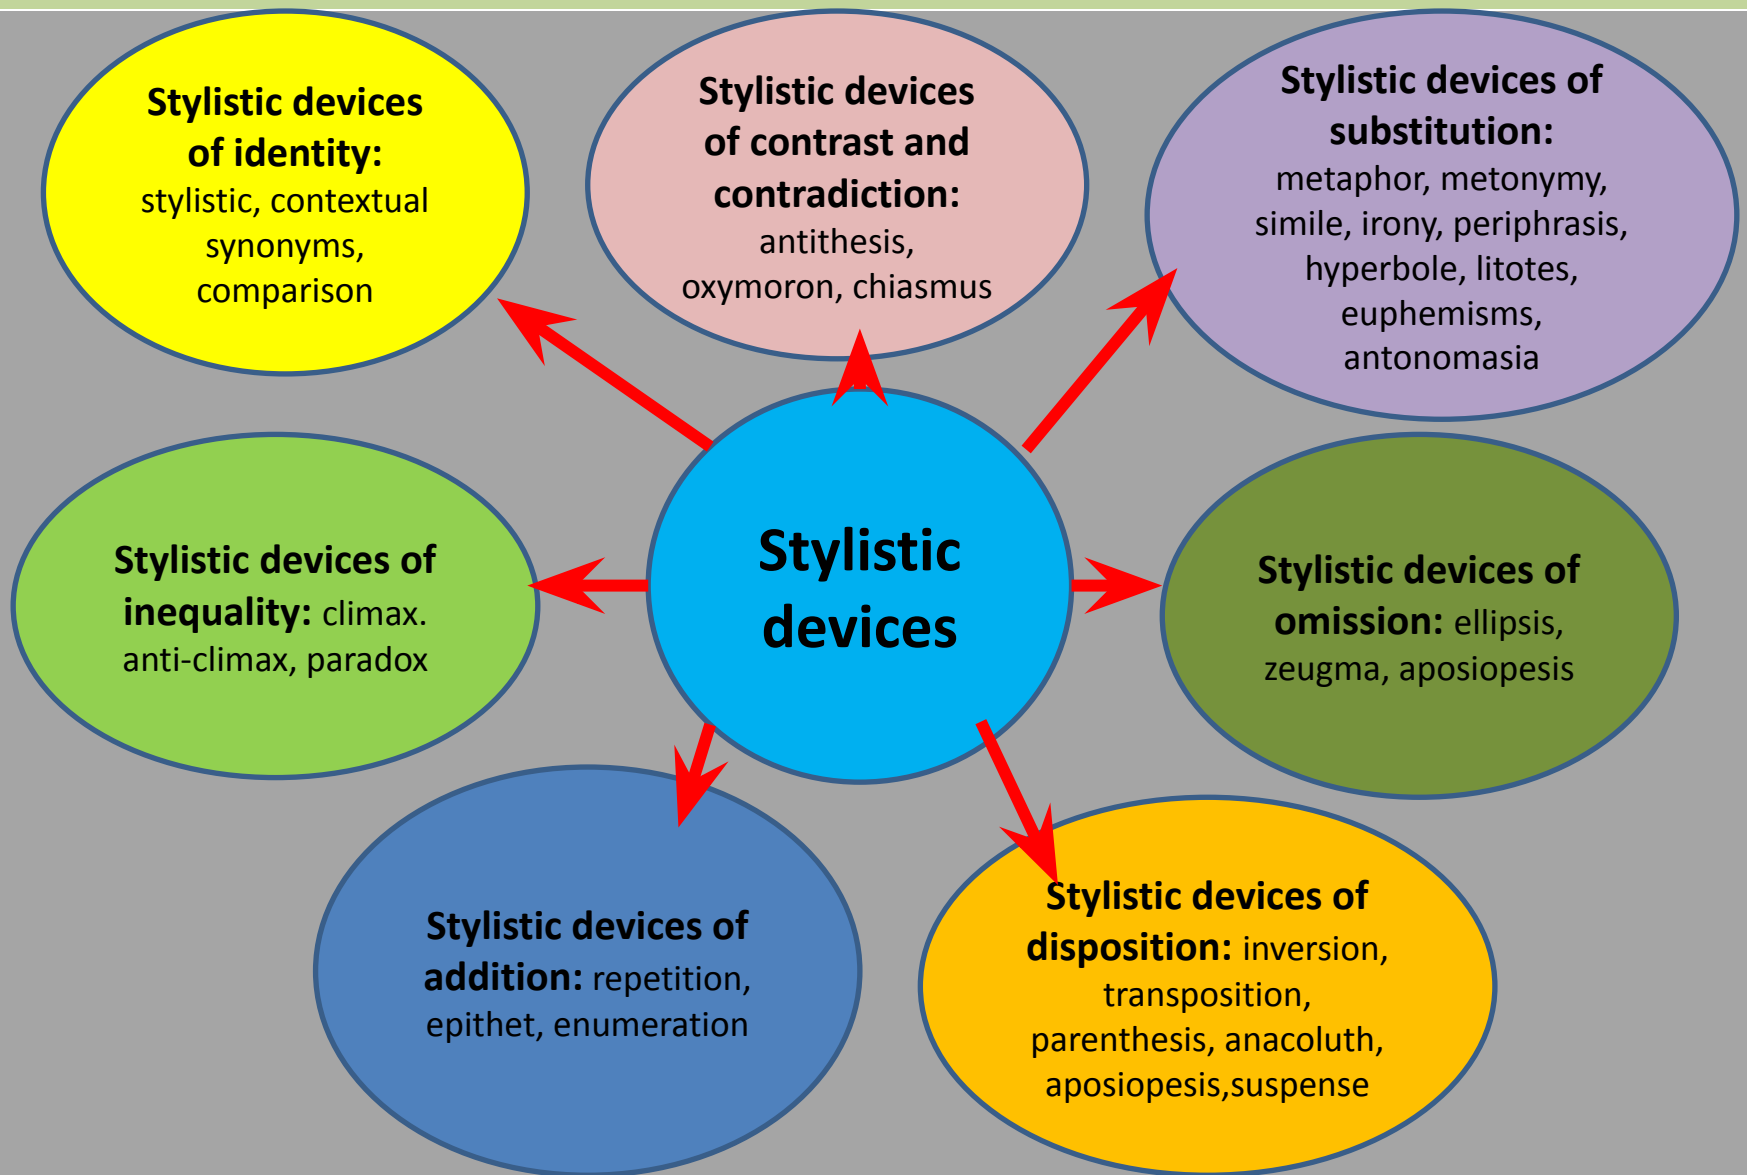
Stylistic devices of identity: stylistic, contextual synonyms, comparison

Stylistic devices of contrast and contradiction: antithesis, oxymoron, chiasmus

Stylistic devices of substitution: metaphor, metonymy, simile, irony, periphrasis, hyperbole, litotes, euphemisms, antonomasia

Stylistic devices of inequality: climax. anti-climax, paradox

Stylistic devices

Stylistic devices of omission: ellipsis, zeugma, aposiopesis

Stylistic devices of addition: repetition, epithet, enumeration

Stylistic devices of disposition: inversion, transposition, parenthesis, anacoluth, aposiopesis,suspense